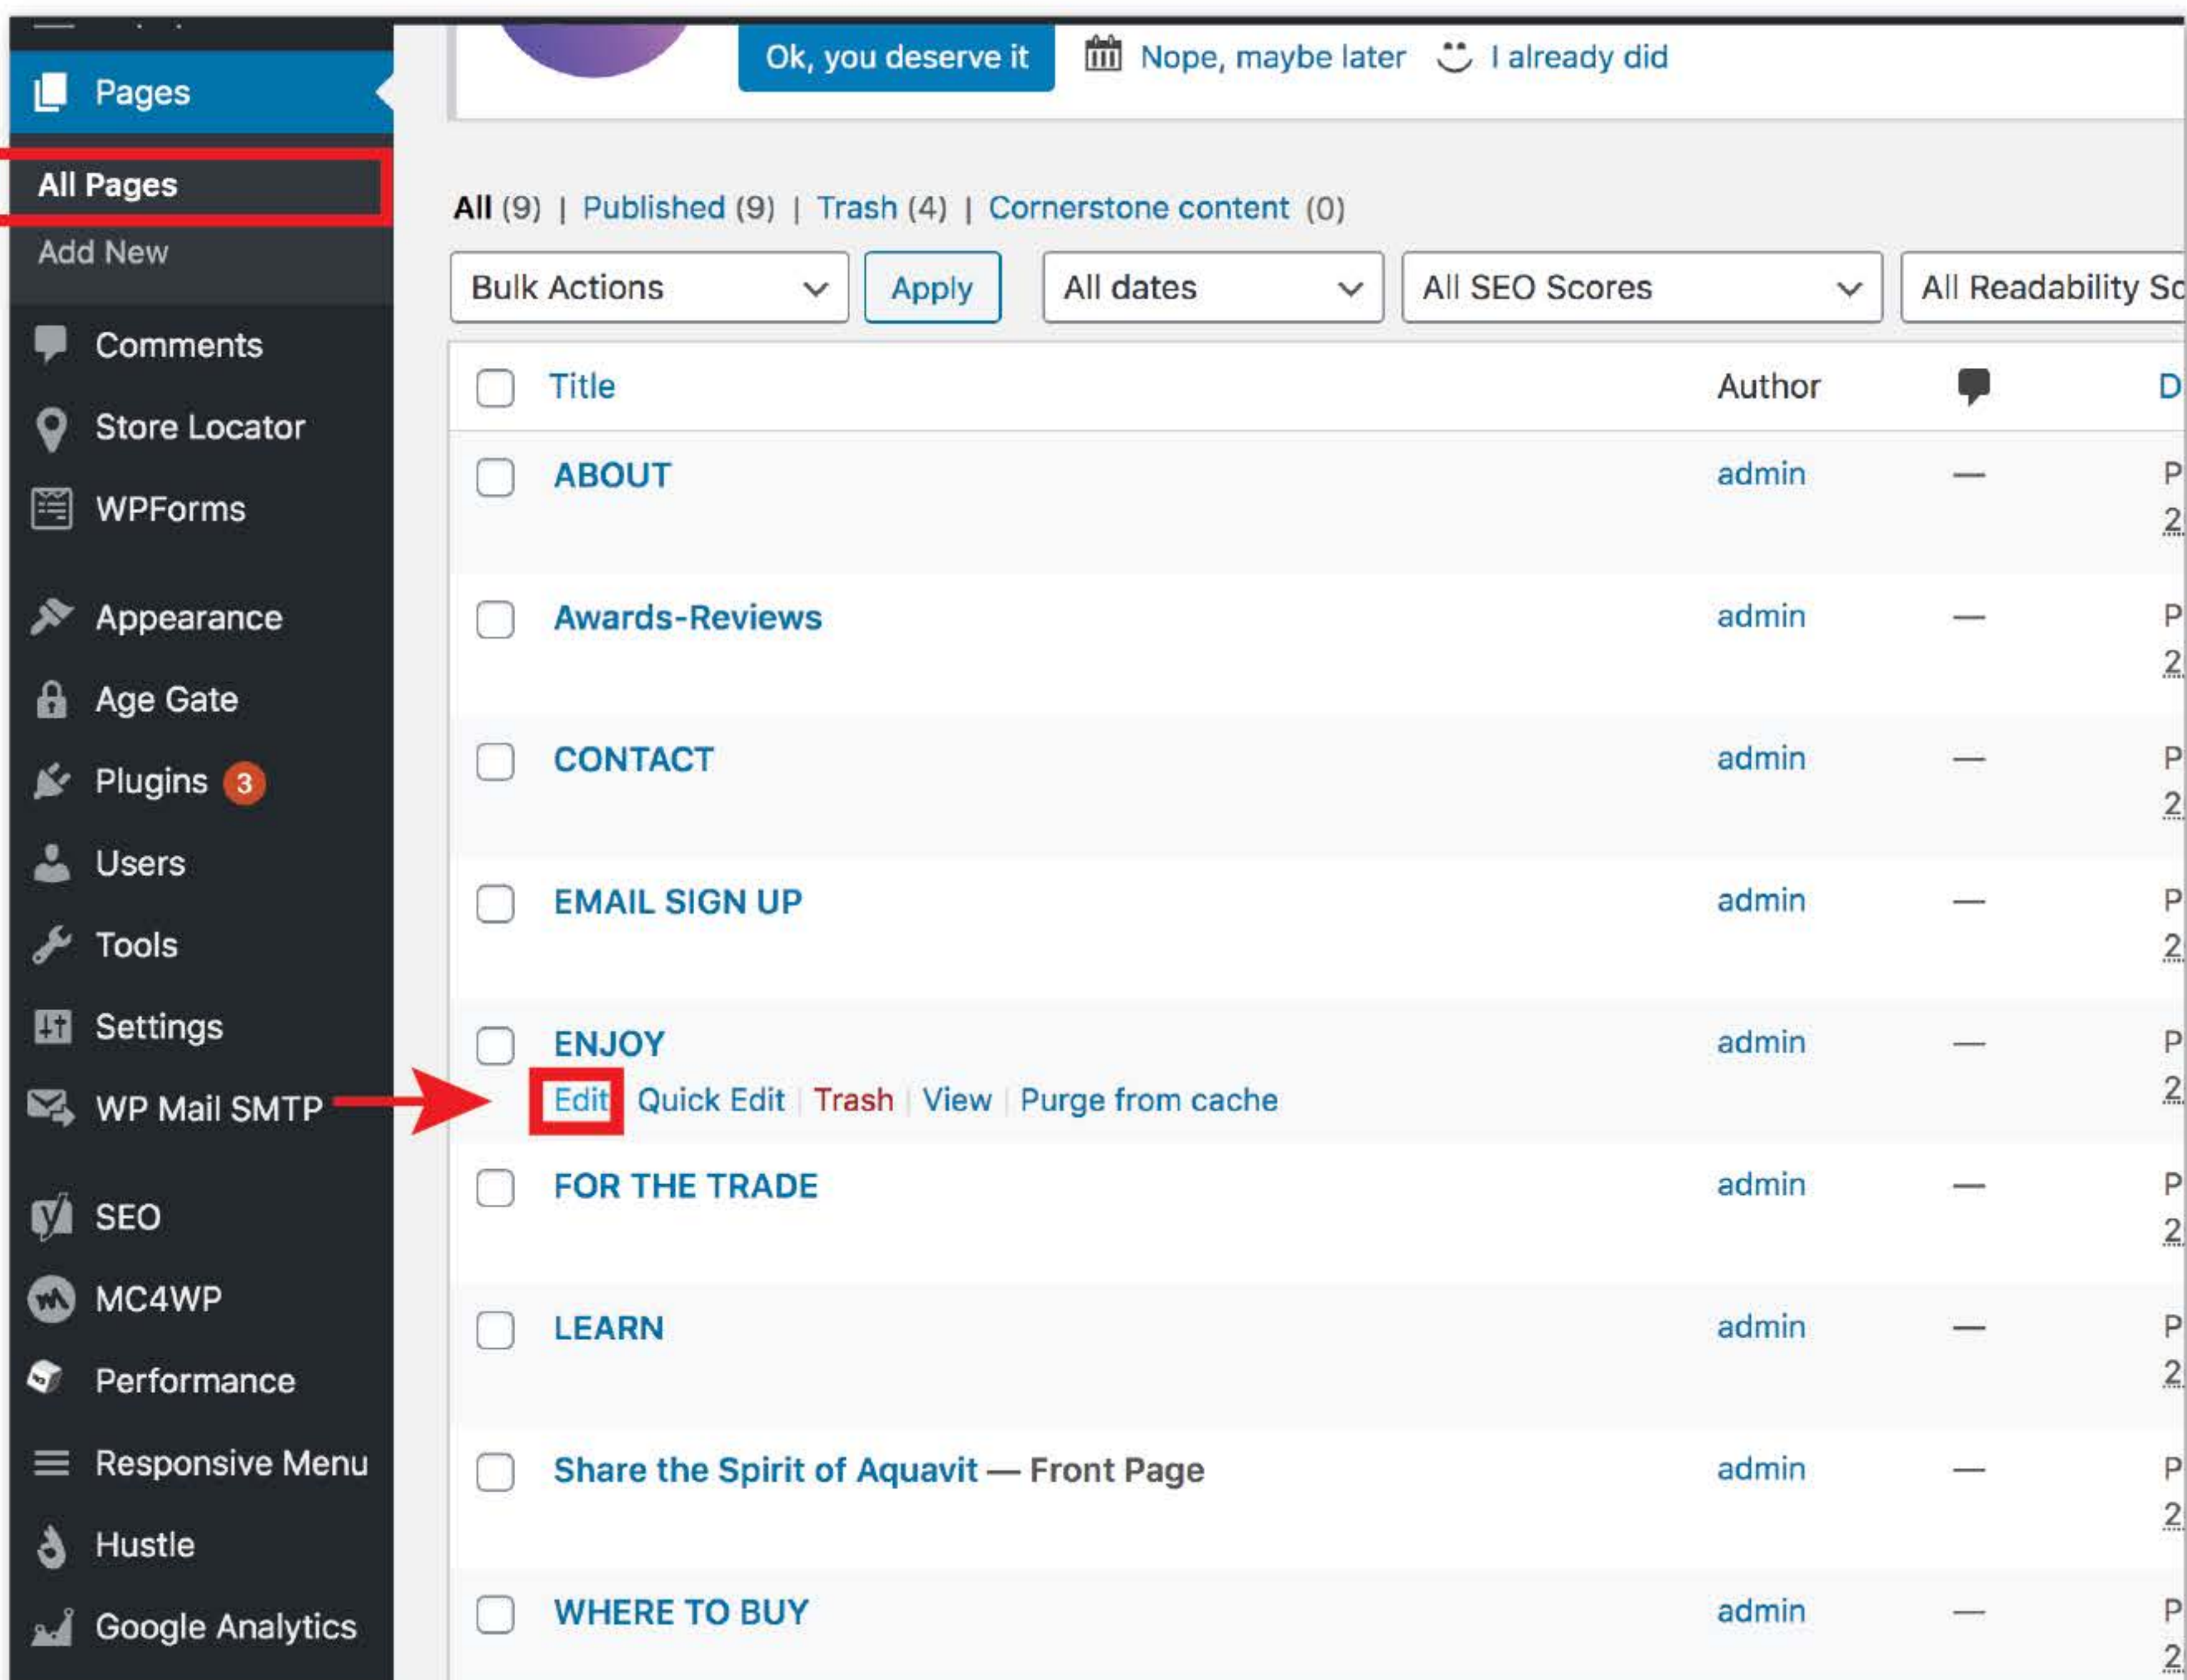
Pages
All Pages
Add New
Comments
Store Locator
WPForms
Appearance
Age Gate
Plugins 3
Users
Tools
Settings
WP Mail SMTP
SEO
MC4WP
Performance
Responsive Menu
Hustle
Google Analytics

Ok, you deserve it | Nope, maybe later | I already did

All (9) | Published (9) | Trash (4) | Cornerstone content (0)

Bulk Actions | Apply | All dates | All SEO Scores | All Readability Sc

| Title | Author | | D |
|---|---|---|---|
| ABOUT | admin | — | P 2 |
| Awards-Reviews | admin | — | P 2 |
| CONTACT | admin | — | P 2 |
| EMAIL SIGN UP | admin | — | P 2 |
| ENJOY Edit \| Quick Edit \| Trash \| View \| Purge from cache | admin | — | P 2 |
| FOR THE TRADE | admin | — | P 2 |
| LEARN | admin | — | P 2 |
| Share the Spirit of Aquavit — Front Page | admin | — | P 2 |
| WHERE TO BUY | admin | — | P 2 |